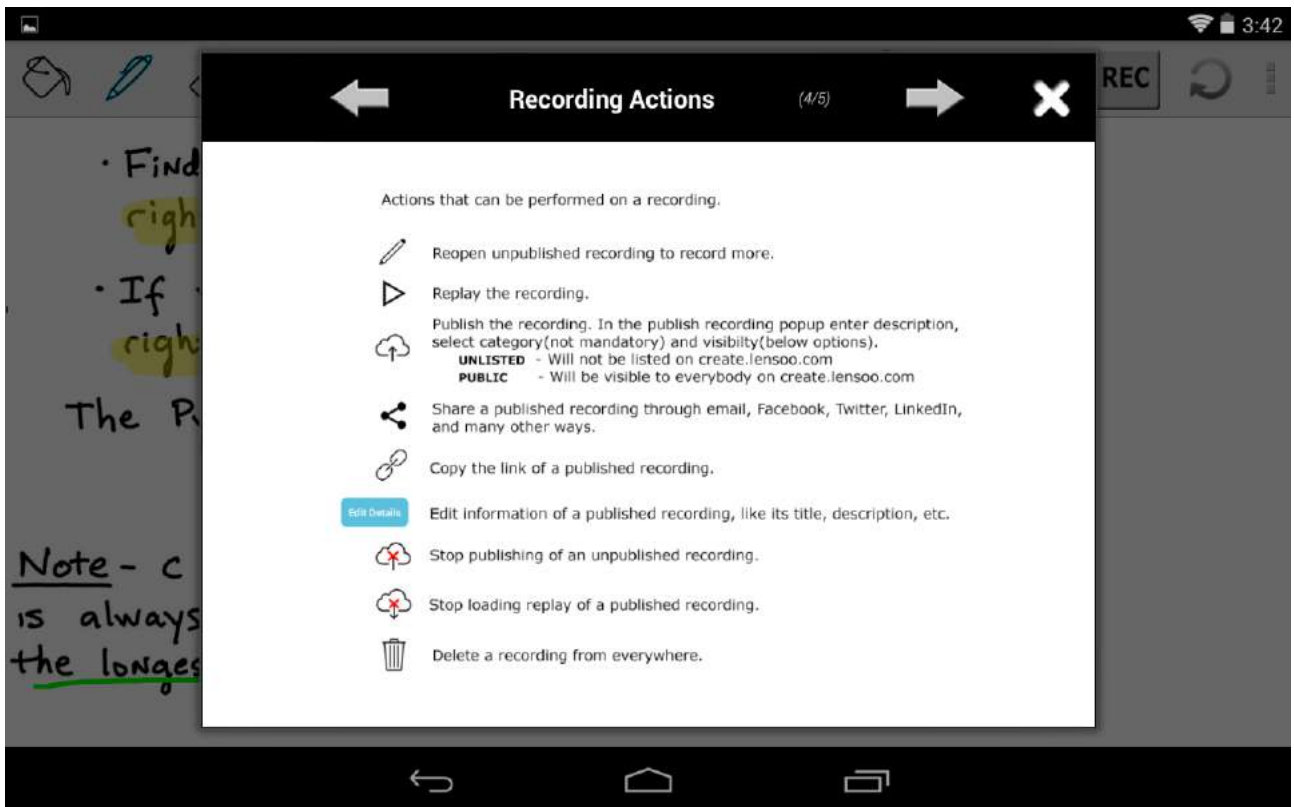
3:42

REC

· Find
righ
· If
righ
The P

Note - c
is always
the longes

Recording Actions (4/5)

Actions that can be performed on a recording.

Reopen unpublished recording to record more.

Replay the recording.

Publish the recording. In the publish recording popup enter description, select category(not mandatory) and visibilty(below options).
UNLISTED - Will not be listed on create.lensoo.com
PUBLIC - Will be visible to everybody on create.lensoo.com

Share a published recording through email, Facebook, Twitter, LinkedIn, and many other ways.

Copy the link of a published recording.

Edit Details Edit information of a published recording, like its title, description, etc.

Stop publishing of an unpublished recording.

Stop loading replay of a published recording.

Delete a recording from everywhere.